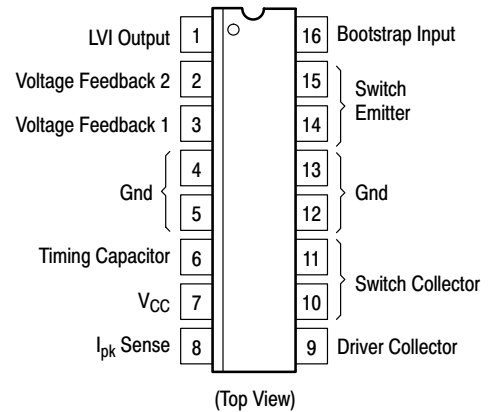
LVI Output 1
Voltage Feedback 2 2
Voltage Feedback 1 3
Gnd 4
5
Timing Capacitor 6
$V_{CC}$ 7
$I_{pk}$ Sense 8

16 Bootstrap Input
15 Switch Emitter
14
13 Gnd
12
11 Switch Collector
10
9 Driver Collector

(Top View)